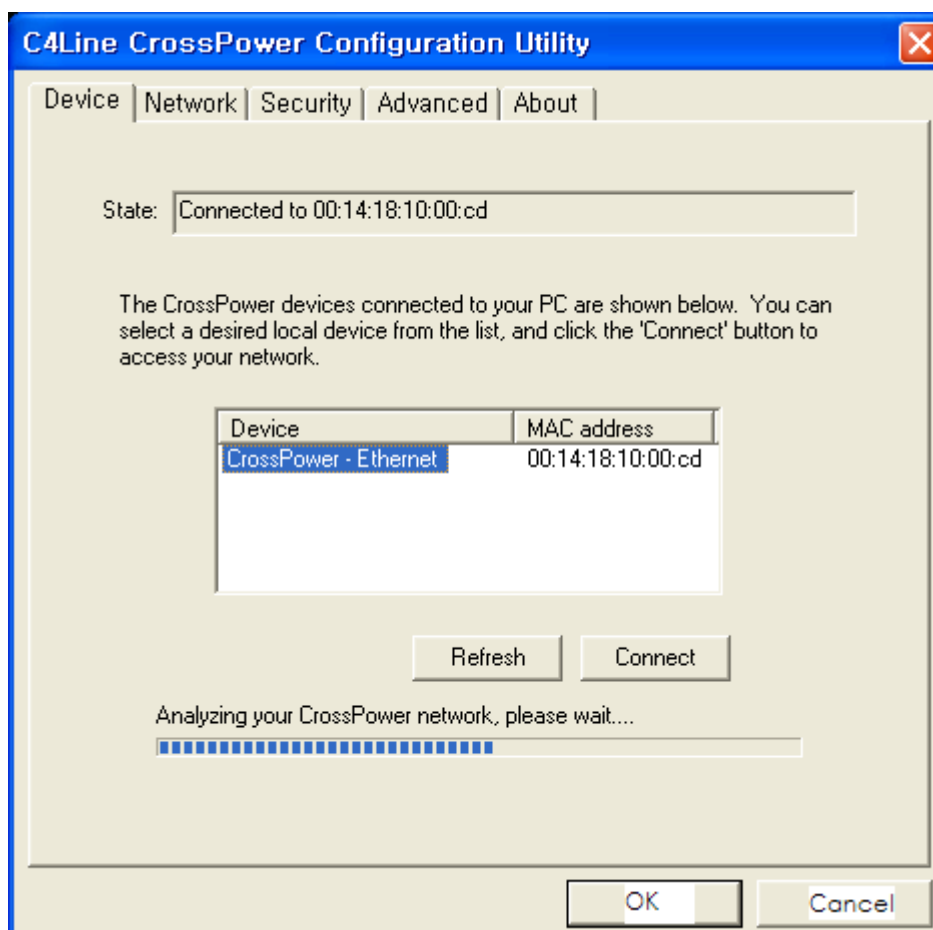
C4Line CrossPower Configuration Utility

Device | Network | Security | Advanced | About

State: Connected to 00:14:18:10:00:cd

The CrossPower devices connected to your PC are shown below. You can select a desired local device from the list, and click the 'Connect' button to access your network.

| Device | MAC address |
|---|---|
| CrossPower - Ethernet | 00:14:18:10:00:cd |

Refresh Connect

Analyzing your CrossPower network, please wait....

OK Cancel